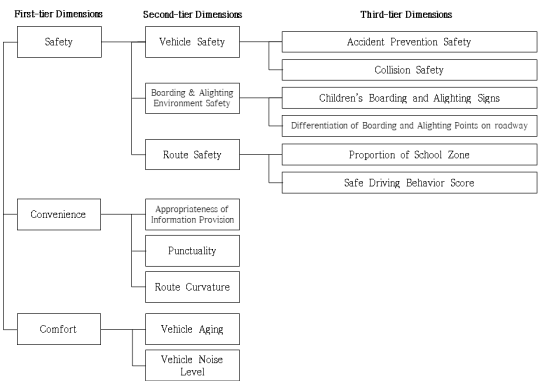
First-tier Dimensions

Second-tier Dimensions

Third-tier Dimensions

Safety

Vehicle Safety

Accident Prevention Safety

Collision Safety

Boarding & Alighting Environment Safety

Children's Boarding and Alighting Signs

Differentiation of Boarding and Alighting Points on roadway

Route Safety

Proportion of School Zone

Safe Driving Behavior Score

Convenience

Appropriateness of Information Provision

Punctuality

Route Curvature

Comfort

Vehicle Aging

Vehicle Noise Level